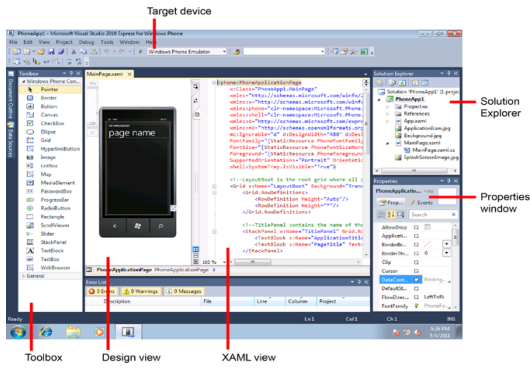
Target device

PhoneApp1 - Microsoft Visual Studio 2010 Express for Windows Phone

File Edit View Project Debug Tools Window Help

Windows Phone Emulator

Toolbox

Windows Phone Con...

Pointer
Border
Button
Canvas
CheckBox
Ellipse
Grid
HyperlinkButton
Image
ListBox
Map
MediaElement
PasswordBox
ProgressBar
RadioButton
Rectangle
ScrollViewer
Slider
StackPanel
TextBlock
TextBox
WebBrowser

General

MainPage.xaml

page name

100 %

<phone:PhoneApplicationPage
x:Class="PhoneApp1.MainPage"
xmlns="http://schemas.microsoft.com/winfx/2
xmlns:x="http://schemas.microsoft.com/winfx/
xmlns:phone="clr-namespace:Microsoft.Phone.
xmlns:shell="clr-namespace:Microsoft.Phone.
xmlns:d="http://schemas.microsoft.com/expre
xmlns:mc="http://schemas.openxmlformats.org
mc:Ignorable="d" d:DesignWidth="480" d:Desi
FontFamily="{StaticResource PhoneFontFamily
FontSize="{StaticResource PhoneFontSizeNorm
Foreground="{StaticResource PhoneForegroun
SupportedOrientations="Portrait" Orientatio
shell:SystemTray.IsVisible="True">

<!--LayoutRoot is the root grid where all
<Grid x:Name="LayoutRoot" Background="Trans
<Grid.RowDefinitions>
<RowDefinition Height="Auto"/>
<RowDefinition Height="*"/>
</Grid.RowDefinitions>

<!--TitlePanel contains the name of the
<StackPanel x:Name="TitlePanel" Grid.Ro
<TextBlock x:Name="ApplicationTitle
<TextBlock x:Name="PageTitle" Text=
</StackPanel>

PhoneApplicationPage PhoneApplicationPage

Error List

0 Errors 0 Warnings 0 Messages

Description File Line Column Project

Ready Ln 1 Col 1 Ch 1 INS

Solution Explorer

Solution 'PhoneApp1' (1 project)
PhoneApp1
Properties
References
App.xaml
ApplicationIcon.png
Background.png
MainPage.xaml
MainPage.xaml.cs
SplashScreenImage.jpg

Solution Explorer

Properties

PhoneApplicatio...

Prop... Events

Search

AllowDrop
ApplicationB...
BorderBr...
BorderTh...
Clip
Cursor
DataCont... Binding...
DefaultSt...
FlowDirec... LeftToRi
FontFamily

Properties window

5:26 PM
5/4/2011

Toolbox

Design view

XAML view